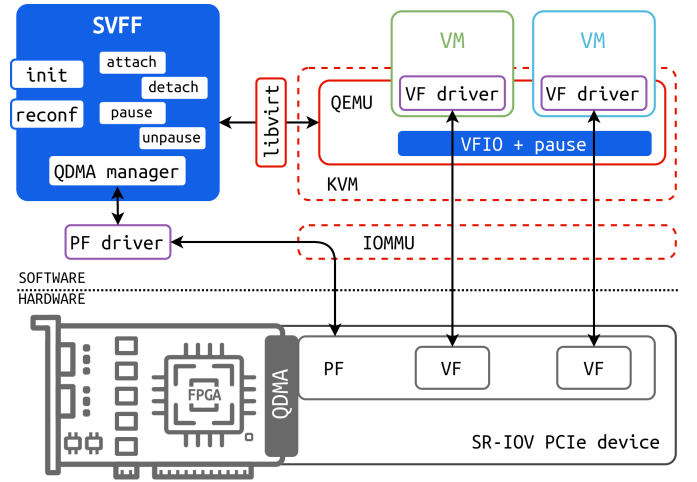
SVFF

init

attach

detach

reconf

pause

unpause

QDMA manager

libvirt

VM

VF driver

VM

VF driver

QEMU

VFIO + pause

KVM

PF driver

IOMMU

SOFTWARE

HARDWARE

FPGA

QDMA

PF

VF

VF

SR-IOV PCIe device